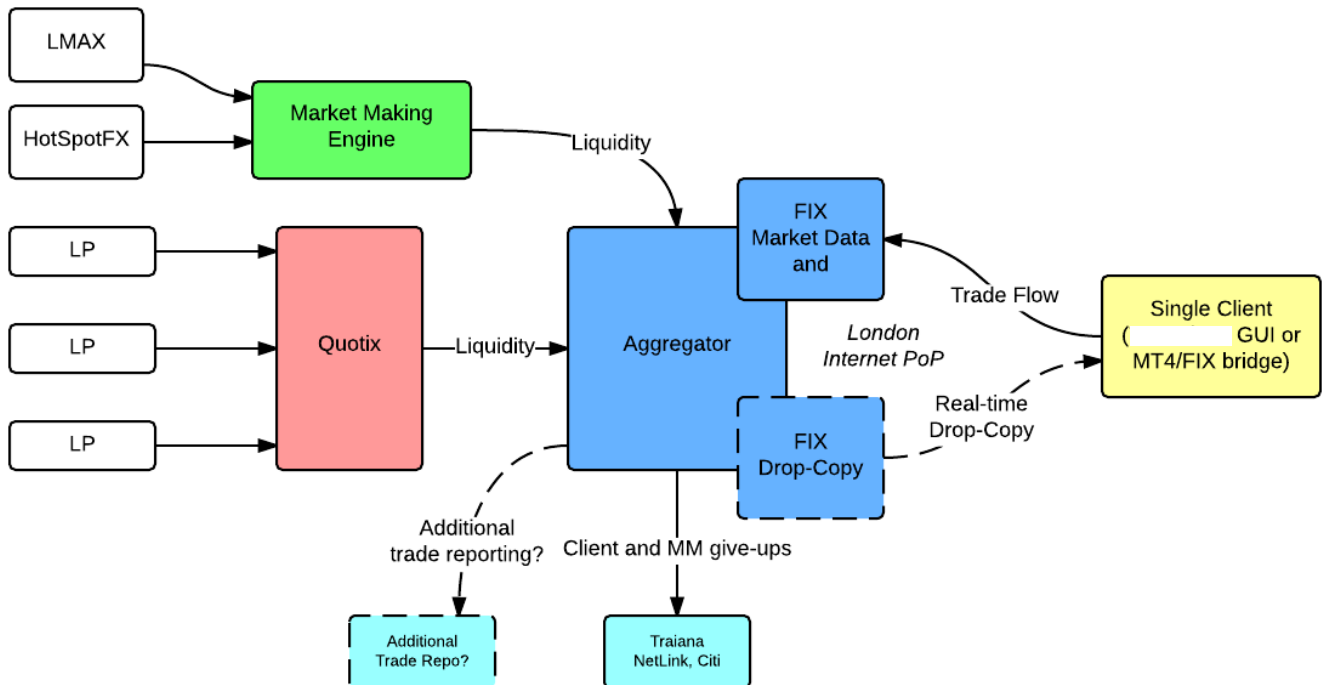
LMAX

HotSpotFX

Market Making Engine

Liquidity

LP

LP

LP

Quotix

Liquidity

Aggregator

FIX Market Data and

London Internet PoP

Trade Flow

Single Client ( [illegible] GUI or MT4/FIX bridge)

Real-time Drop-Copy

FIX Drop-Copy

Additional trade reporting?

Client and MM give-ups

Additional Trade Repo?

Traiana NetLink, Citi